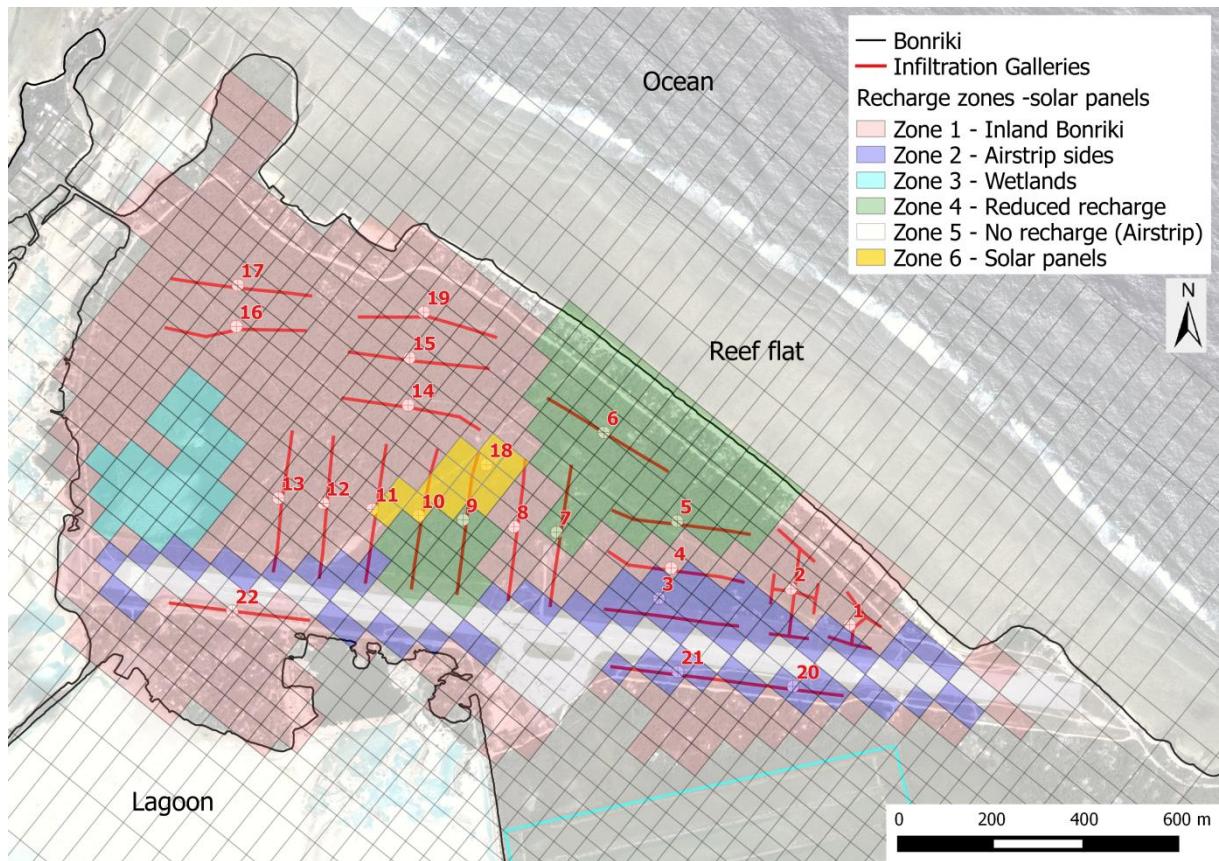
Bonriki
Infiltration Galleries
Recharge zones -solar panels
Zone 1 - Inland Bonriki
Zone 2 - Airstrip sides
Zone 3 - Wetlands
Zone 4 - Reduced recharge
Zone 5 - No recharge (Airstrip)
Zone 6 - Solar panels

Ocean

N

Reef flat

17
16
19
15
14
6
18
13
12
11
10
9
8
7
5
4
3
2
1
22
21
20

Lagoon

0 200 400 600 m